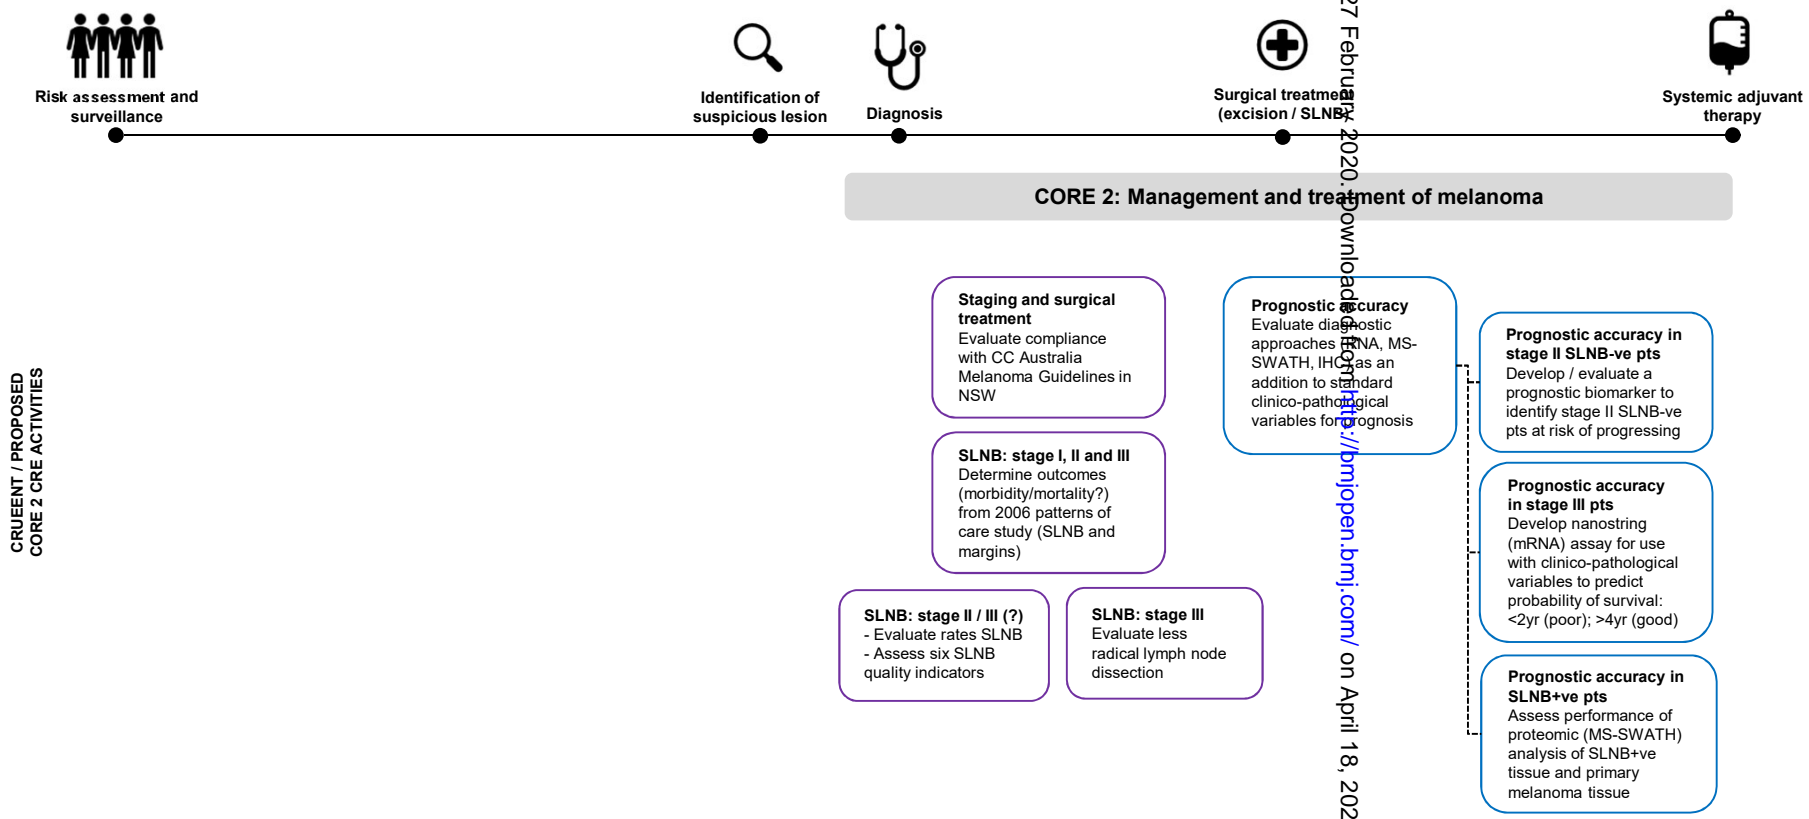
Risk assessment and surveillance

Identification of suspicious lesion

Diagnosis

Surgical treatment (excision / SLNB)

Systemic adjuvant therapy

CORE 2: Management and treatment of melanoma

CRUEENT / PROPOSED CORE 2 CRE ACTIVITIES

**Staging and surgical treatment**
Evaluate compliance with CC Australia Melanoma Guidelines in NSW

**SLNB: stage I, II and III**
Determine outcomes (morbidity/mortality?) from 2006 patterns of care study (SLNB and margins)

**SLNB: stage II / III (?)**
- Evaluate rates SLNB
- Assess six SLNB quality indicators

**SLNB: stage III**
Evaluate less radical lymph node dissection

**Prognostic accuracy**
Evaluate diagnostic approaches RNA, MS-SWATH, IHC as an addition to standard clinico-pathological variables for prognosis

**Prognostic accuracy in stage II SLNB-ve pts**
Develop / evaluate a prognostic biomarker to identify stage II SLNB-ve pts at risk of progressing

**Prognostic accuracy in stage III pts**
Develop nanostring (mRNA) assay for use with clinico-pathological variables to predict probability of survival: <2yr (poor); >4yr (good)

**Prognostic accuracy in SLNB+ve pts**
Assess performance of proteomic (MS-SWATH) analysis of SLNB+ve tissue and primary melanoma tissue

27 February 2020. Downloaded from http://bmjopen.bmj.com/ on April 18, 202